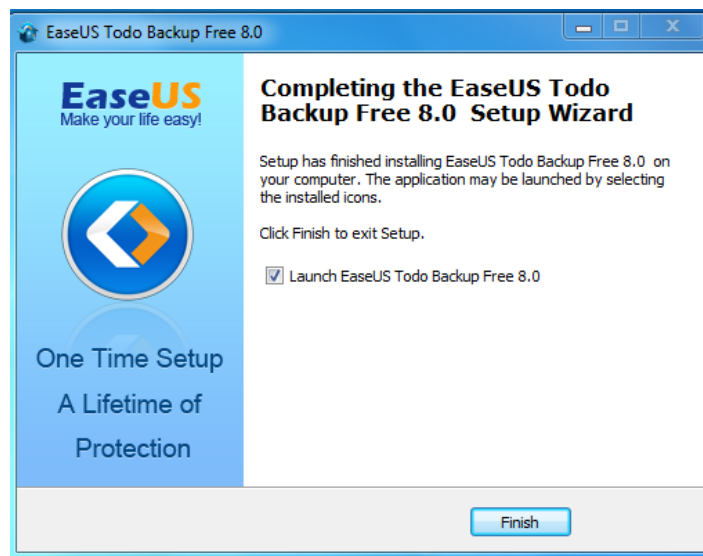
EaseUS Todo Backup Free 8.0

EaseUS
Make your life easy!

One Time Setup
A Lifetime of
Protection

Completing the EaseUS Todo Backup Free 8.0 Setup Wizard

Setup has finished installing EaseUS Todo Backup Free 8.0 on your computer. The application may be launched by selecting the installed icons.

Click Finish to exit Setup.

Launch EaseUS Todo Backup Free 8.0

Finish